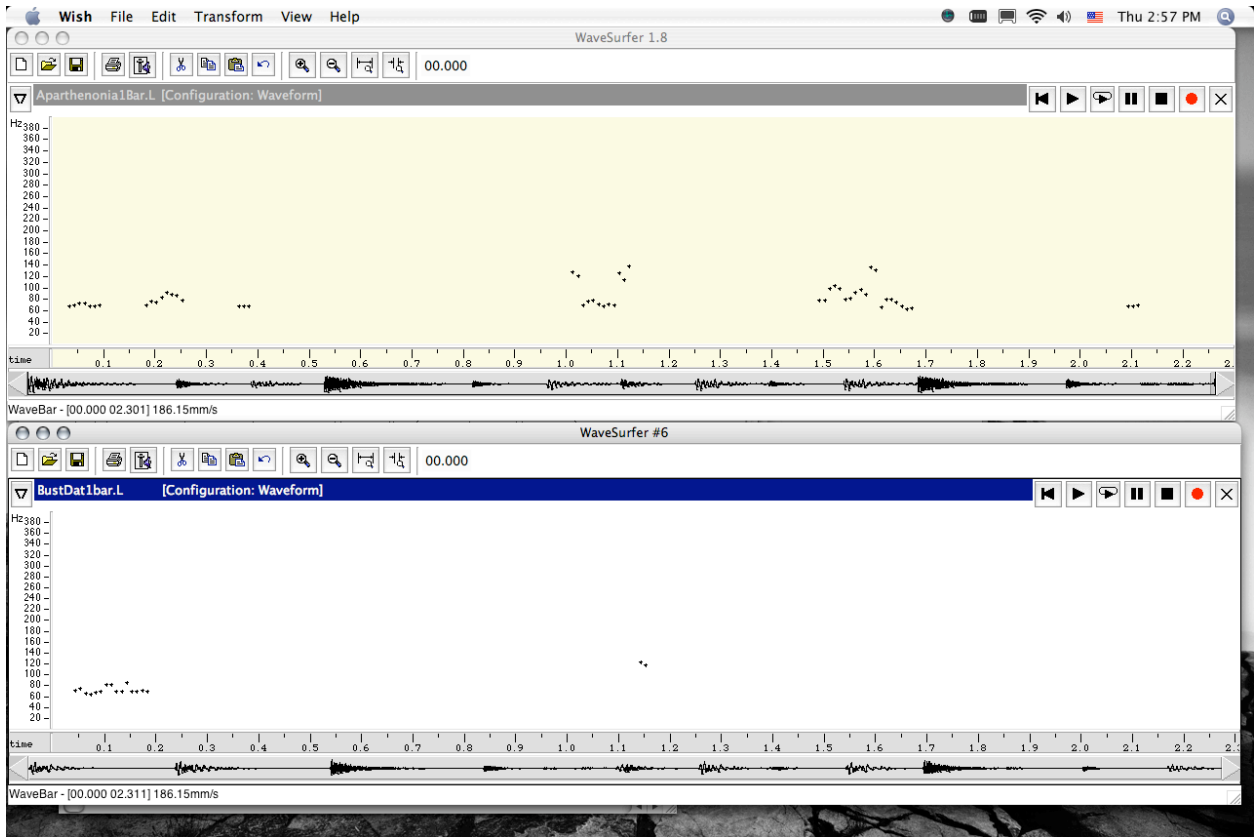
Wish File Edit Transform View Help

Thu 2:57 PM

WaveSurfer 1.8

00.000

Aparthenonia1Bar.L [Configuration: Waveform]

Hz 380
360
340
320
300
280
260
240
220
200
180
160
140
120
100
80
60
40
20

time 0.1 0.2 0.3 0.4 0.5 0.6 0.7 0.8 0.9 1.0 1.1 1.2 1.3 1.4 1.5 1.6 1.7 1.8 1.9 2.0 2.1 2.2 2.

WaveBar - [00.000 02.301] 186.15mm/s

WaveSurfer #6

00.000

BustDat1bar.L [Configuration: Waveform]

Hz 380
360
340
320
300
280
260
240
220
200
180
160
140
120
100
80
60
40
20

time 0.1 0.2 0.3 0.4 0.5 0.6 0.7 0.8 0.9 1.0 1.1 1.2 1.3 1.4 1.5 1.6 1.7 1.8 1.9 2.0 2.1 2.2 2.3

WaveBar - [00.000 02.311] 186.15mm/s